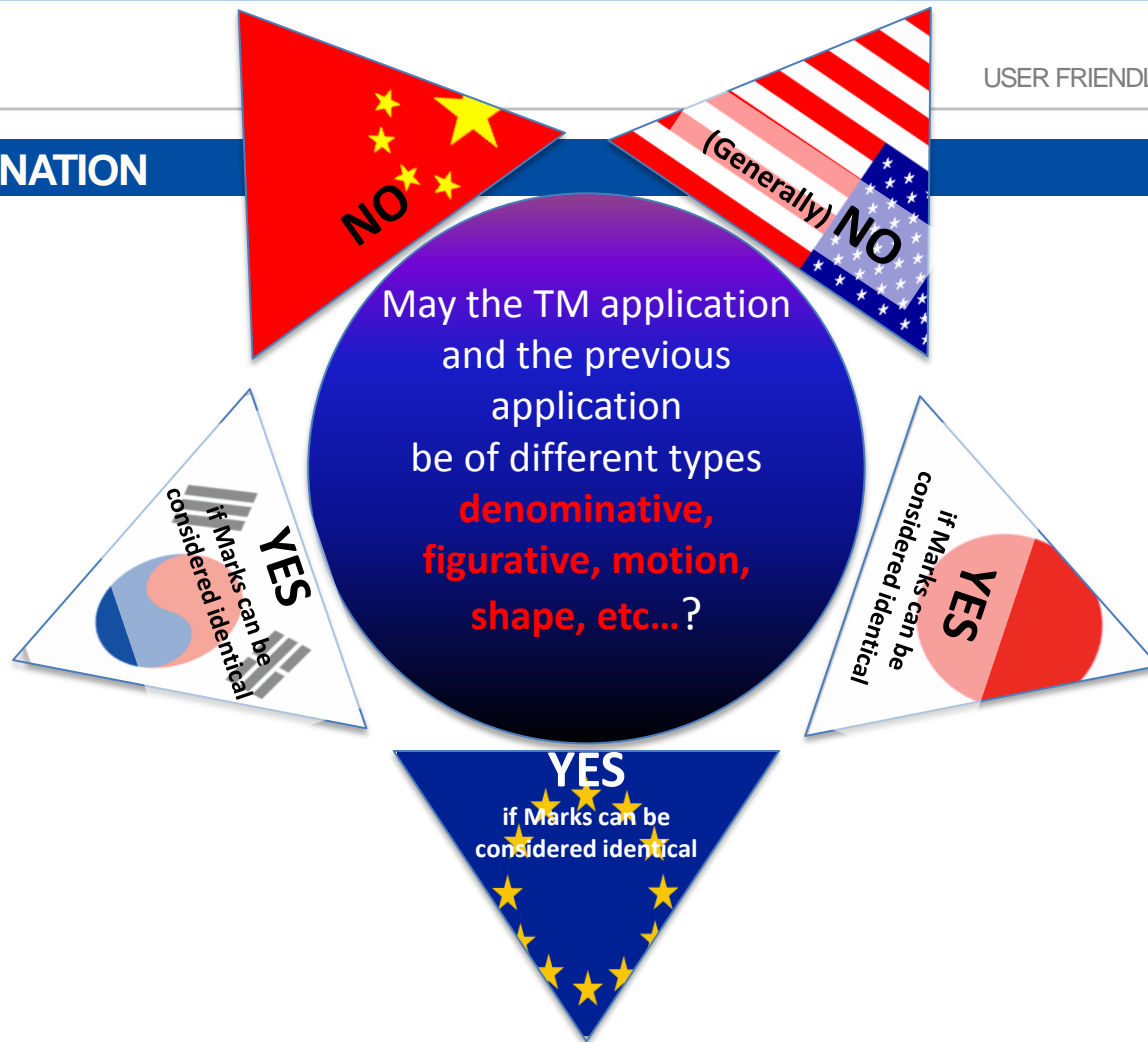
USER FRIENDL

NATION

NO

(Generally) NO

May the TM application and the previous application be of different types denominative, figurative, motion, shape, etc…?

YES if Marks can be considered identical

YES if Marks can be considered identical

YES if Marks can be considered identical